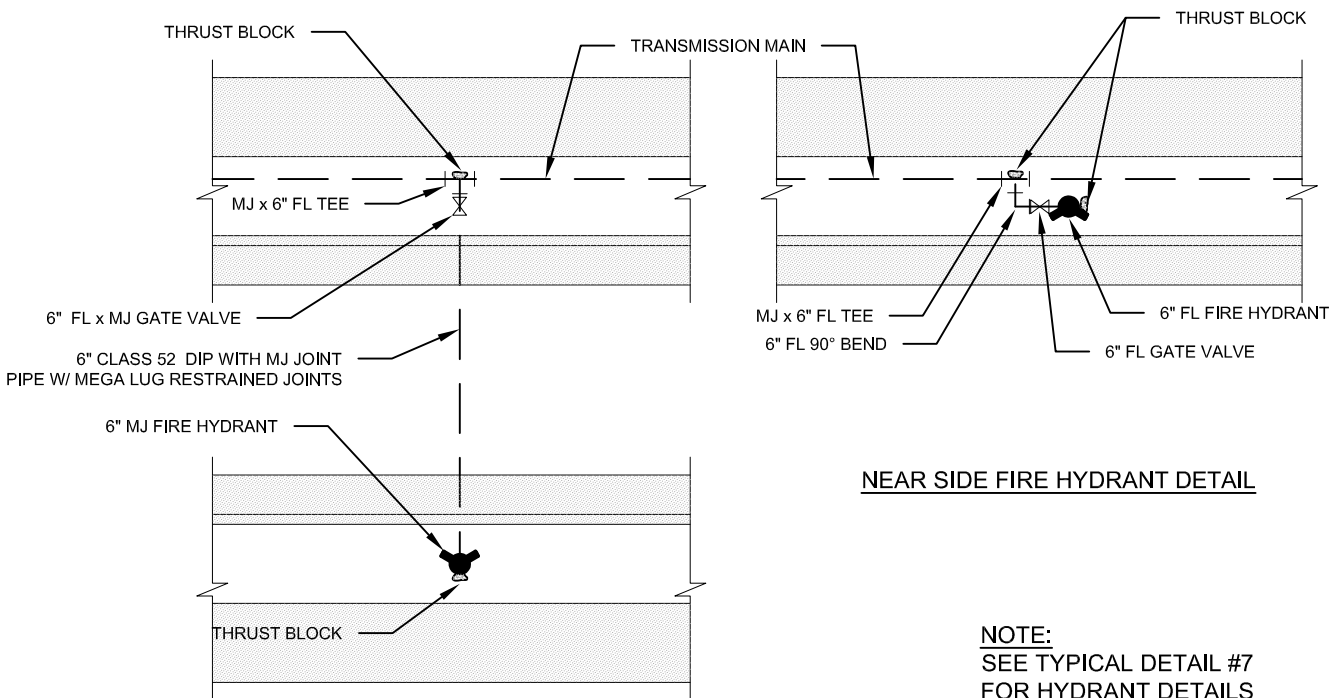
THRUST BLOCK

TRANSMISSION MAIN

THRUST BLOCK

MJ x 6" FL TEE

6" FL x MJ GATE VALVE

6" CLASS 52 DIP WITH MJ JOINT PIPE W/ MEGA LUG RESTRAINED JOINTS

6" MJ FIRE HYDRANT

THRUST BLOCK

MJ x 6" FL TEE

6" FL 90° BEND

6" FL FIRE HYDRANT

6" FL GATE VALVE

NEAR SIDE FIRE HYDRANT DETAIL

NOTE:
SEE TYPICAL DETAIL #7
FOR HYDRANT DETAILS